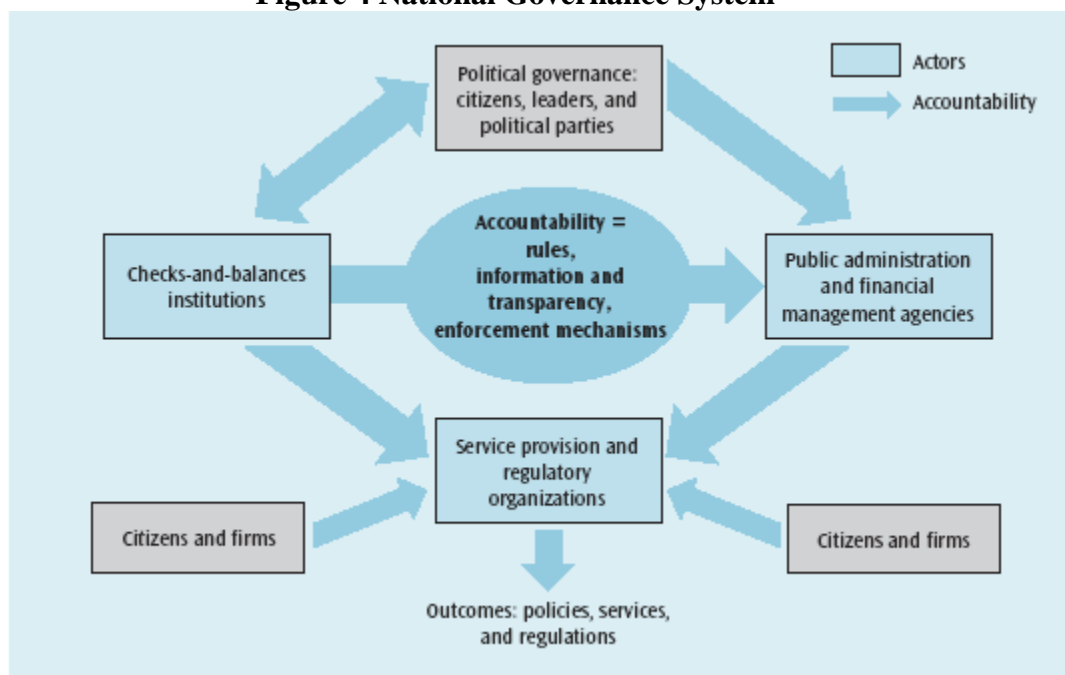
Figure 4 National Governance System

Actors
Accountability

Political governance: citizens, leaders, and political parties

Checks-and-balances institutions

Accountability = rules, information and transparency, enforcement mechanisms

Public administration and financial management agencies

Service provision and regulatory organizations

Citizens and firms

Citizens and firms

Outcomes: policies, services, and regulations